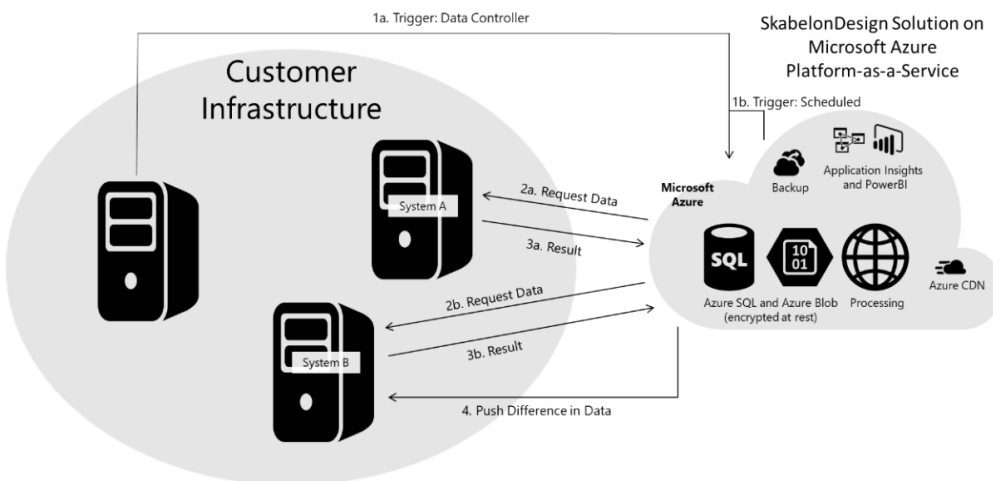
1a. Trigger: Data Controller

SkabelonDesign Solution on Microsoft Azure Platform-as-a-Service

Customer Infrastructure

1b. Trigger: Scheduled

Backup

Application Insights and PowerBI

Microsoft Azure

System A

2a. Request Data

3a. Result

SQL

10
01

Azure SQL and Azure Blob (encrypted at rest)

Processing

Azure CDN

2b. Request Data

System B

3b. Result

4. Push Difference in Data